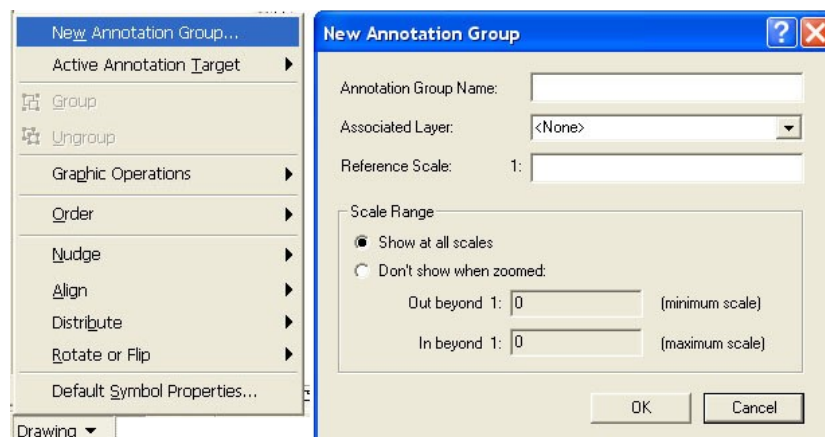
New Annotation Group...
Active Annotation Target
Group
Ungroup
Graphic Operations
Order
Nudge
Align
Distribute
Rotate or Flip
Default Symbol Properties...
Drawing ▾

New Annotation Group
?
X
Annotation Group Name:
Associated Layer: <None>
Reference Scale: 1:
Scale Range
Show at all scales
Don't show when zoomed:
Out beyond 1: 0 (minimum scale)
In beyond 1: 0 (maximum scale)
OK
Cancel